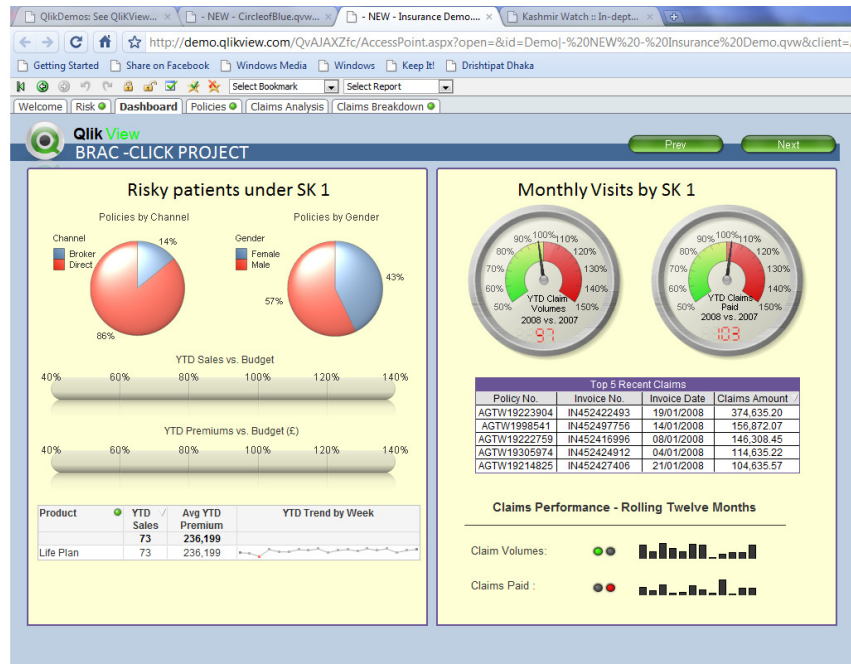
QlikDemos: See QlikView... × - NEW - CircleofBlue.qvw... × - NEW - Insurance Demo... × Kashmir Watch :: In-dept... ×

http://demo.qlikview.com/QvAJAXZfc/AccessPoint.aspx?open=&id=Demo|-%20NEW%20-%20Insurance%20Demo.qvw&client=

Getting Started Share on Facebook Windows Media Windows Keep It! Drishtipat Dhaka

Select Bookmark Select Report

Welcome Risk Dashboard Policies Claims Analysis Claims Breakdown

Qlik View
BRAC -CLICK PROJECT

Prev Next

Risky patients under SK 1

Policies by Channel

Channel
Broker
Direct

14%
86%

Policies by Gender

Gender
Female
Male

43%
57%

YTD Sales vs. Budget

40% 60% 80% 100% 120% 140%

YTD Premiums vs. Budget (£)

40% 60% 80% 100% 120% 140%

| Product | YTD Sales | Avg YTD Premium | YTD Trend by Week |
|---|---|---|---|
| | 73 | 236,199 | |
| Life Plan | 73 | 236,199 | |

Monthly Visits by SK 1

50% 60% 70% 80% 90% 100% 110% 120% 130% 140% 150%
YTD Claim Volumes
2008 vs. 2007
97

50% 60% 70% 80% 90% 100% 110% 120% 130% 140% 150%
YTD Claims Paid
2008 vs. 2007
103

Top 5 Recent Claims

| Policy No. | Invoice No. | Invoice Date | Claims Amount |
|---|---|---|---|
| AGTW19223904 | IN452422493 | 19/01/2008 | 374,635.20 |
| AGTW1998541 | IN452497756 | 14/01/2008 | 156,872.07 |
| AGTW19222759 | IN452416996 | 08/01/2008 | 146,308.45 |
| AGTW19305974 | IN452424912 | 04/01/2008 | 114,155.22 |
| AGTW19214825 | IN452427406 | 21/01/2008 | 104,635.57 |

Claims Performance - Rolling Twelve Months

Claim Volumes:

Claims Paid :